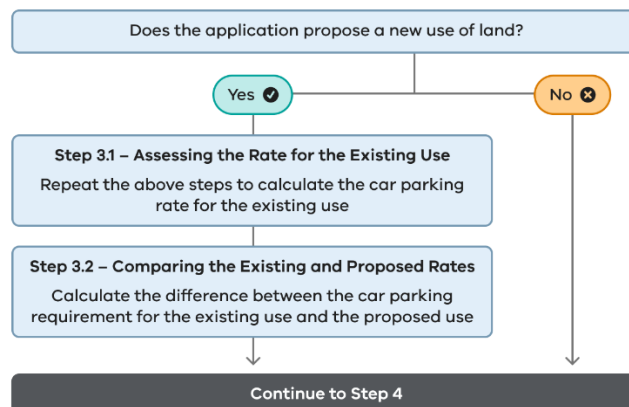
Does the application propose a new use of land?

Yes

No

Step 3.1 – Assessing the Rate for the Existing Use

Repeat the above steps to calculate the car parking rate for the existing use

Step 3.2 – Comparing the Existing and Proposed Rates

Calculate the difference between the car parking requirement for the existing use and the proposed use

Continue to Step 4